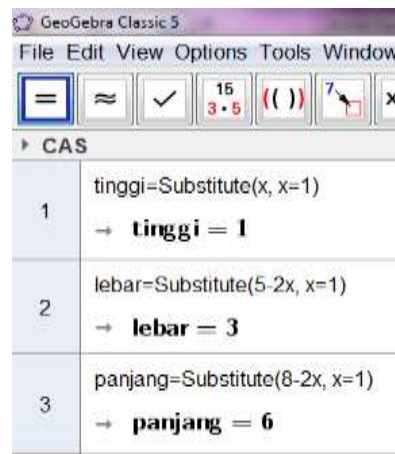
GeoGebra Classic 5

File Edit View Options Tools Window

= ≈ ✓ $\frac{15}{3 \cdot 5}$ (( )) 7 ×

▸ CAS

1 tinggi=Substitute(x, x=1)

→ $\textbf{tinggi} = \textbf{1}$

2 lebar=Substitute(5-2x, x=1)

→ $\textbf{lebar} = \textbf{3}$

3 panjang=Substitute(8-2x, x=1)

→ $\textbf{panjang} = \textbf{6}$